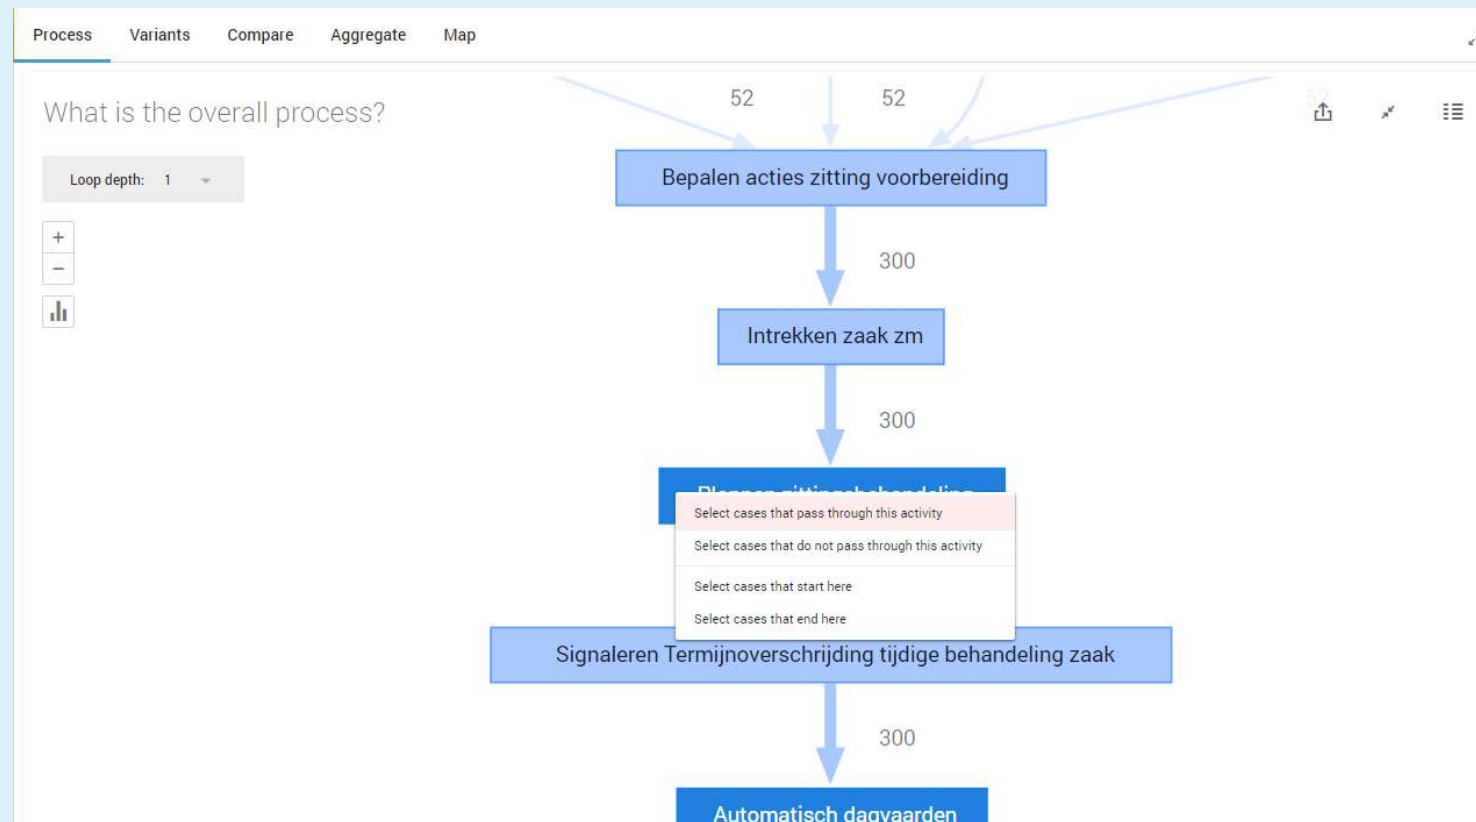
Process Variants Compare Aggregate Map

What is the overall process?

Loop depth: 1

+
−

52 52

Bepalen acties zitting voorbereiding

300

Intrekken zaak zm

300

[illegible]

Select cases that pass through this activity
Select cases that do not pass through this activity
Select cases that start here
Select cases that end here

Signaleren Termijnoverschrijding tijdige behandeling zaak

300

Automatisch dagvaarden